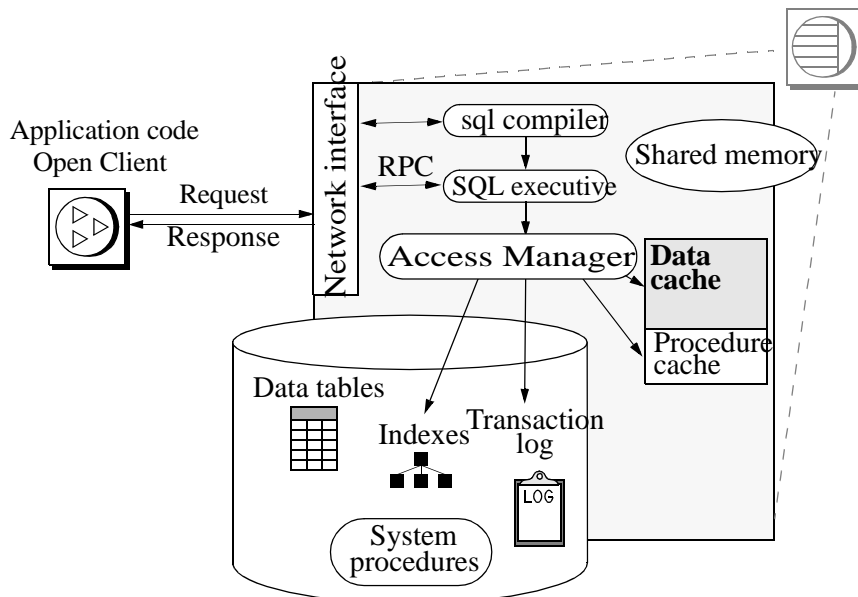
Application code
Open Client

Request

Response

Network interface

RPC

sql compiler

SQL executive

Shared memory

Access Manager

Data cache

Procedure cache

Data tables

Indexes

Transaction log

LOG

System procedures